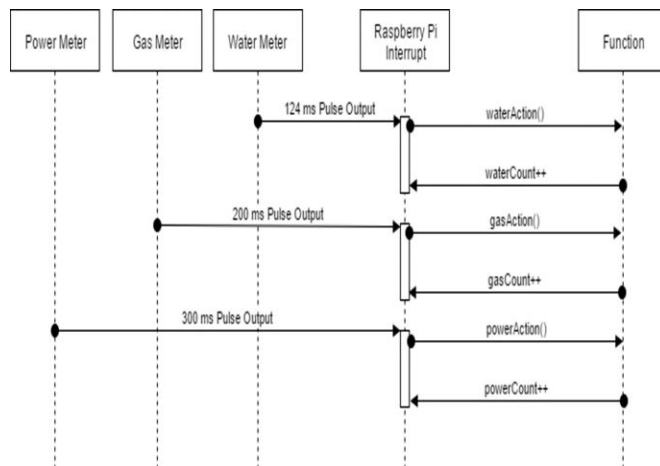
Power Meter

Gas Meter

Water Meter

Raspberry Pi Interrupt

Function

124 ms Pulse Output

waterAction()

waterCount++

200 ms Pulse Output

gasAction()

gasCount++

300 ms Pulse Output

powerAction()

powerCount++